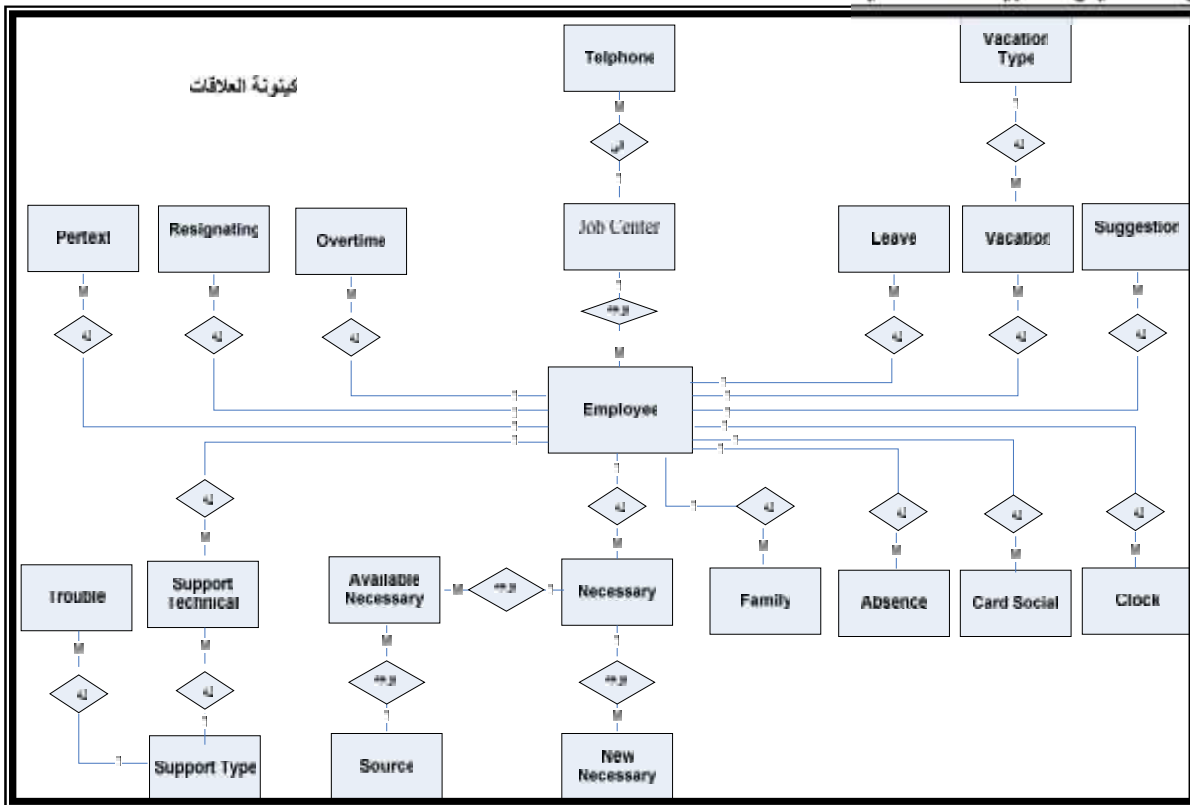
كينونة العلاقات

Telphone

M

له

1

Vacation Type

1

له

M

Job Center

1

يوجد

M

Pertext

Resignating

Overtime

Leave

Vacation

Suggestion

M

M

M

M

M

M

له

له

له

له

له

له

Employee

1

1

1

1

1

1

1

1

1

1

1

1

له

له

له

له

له

له

M

M

M

M

M

1

Trouble

Support Technical

Available Necessary

M

يوجد

1

Necessary

Family

Absence

Card Social

Clock

M

M

M

1

له

له

يوجد

يوجد

1

1

1

M

Support Type

Source

New Necessary